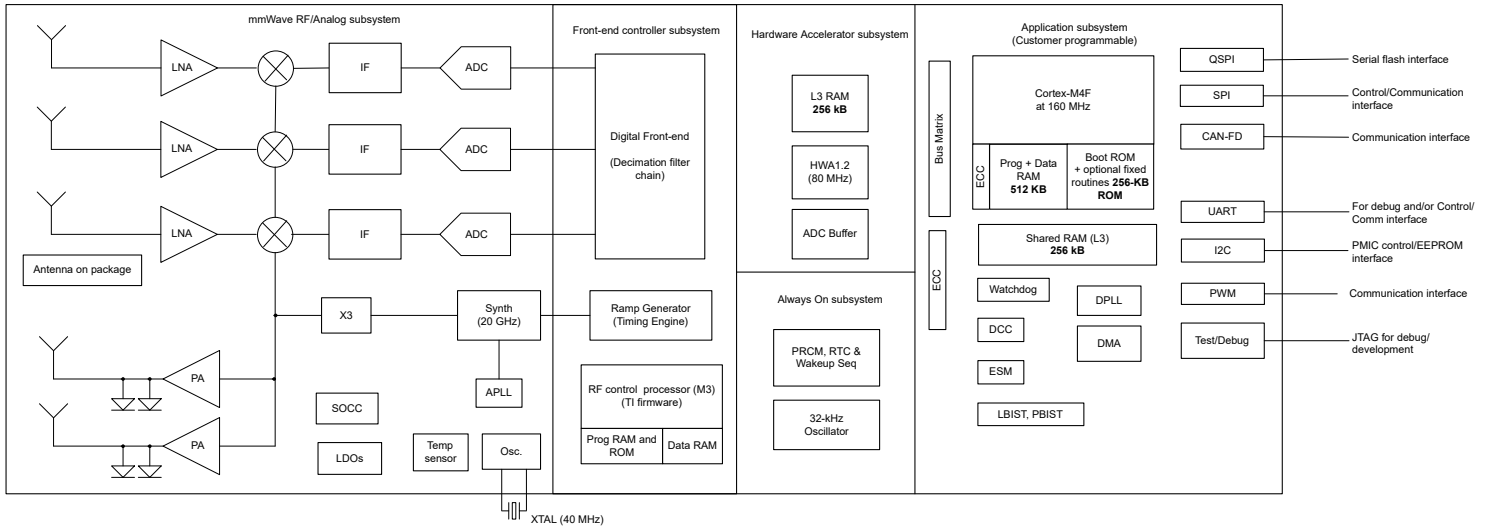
mmWave RF/Analog subsystem

LNA

IF

ADC

LNA

IF

ADC

LNA

IF

ADC

Antenna on package

X3

Synth (20 GHz)

APLL

PA

PA

SOCC

LDOs

Temp sensor

Osc.

XTAL (40 MHz)

Front-end controller subsystem

Digital Front-end

(Decimation filter chain)

Ramp Generator (Timing Engine)

RF control processor (M3) (TI firmware)

Prog RAM and ROM

Data RAM

Hardware Accelerator subsystem

L3 RAM
**256 kB**

HWA1.2 (80 MHz)

ADC Buffer

Always On subsystem

PRCM, RTC & Wakeup Seq

32-kHz Oscillator

Application subsystem (Customer programmable)

Bus Matrix

Cortex-M4F at 160 MHz

ECC

Prog + Data RAM
**512 KB**

Boot ROM + optional fixed routines **256-KB ROM**

ECC

Shared RAM (L3)
**256 kB**

Watchdog

DPLL

DCC

DMA

ESM

LBIST, PBIST

QSPI

Serial flash interface

SPI

Control/Communication interface

CAN-FD

Communication interface

UART

For debug and/or Control/ Comm interface

I2C

PMIC control/EEPROM interface

PWM

Communication interface

Test/Debug

JTAG for debug/ development